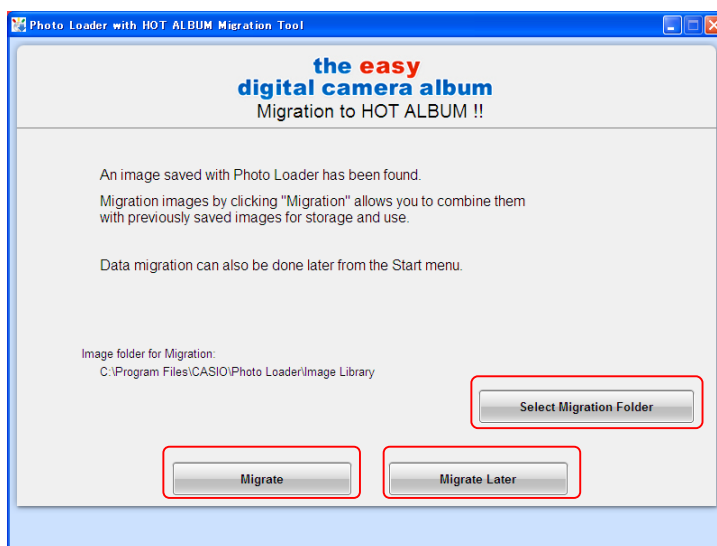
Photo Loader with HOT ALBUM Migration Tool

the easy
digital camera album
Migration to HOT ALBUM !!

An image saved with Photo Loader has been found.

Migration images by clicking "Migration" allows you to combine them with previously saved images for storage and use.

Data migration can also be done later from the Start menu.

Image folder for Migration:
C:\Program Files\CASIO\Photo Loader\Image Library

Select Migration Folder

Migrate

Migrate Later